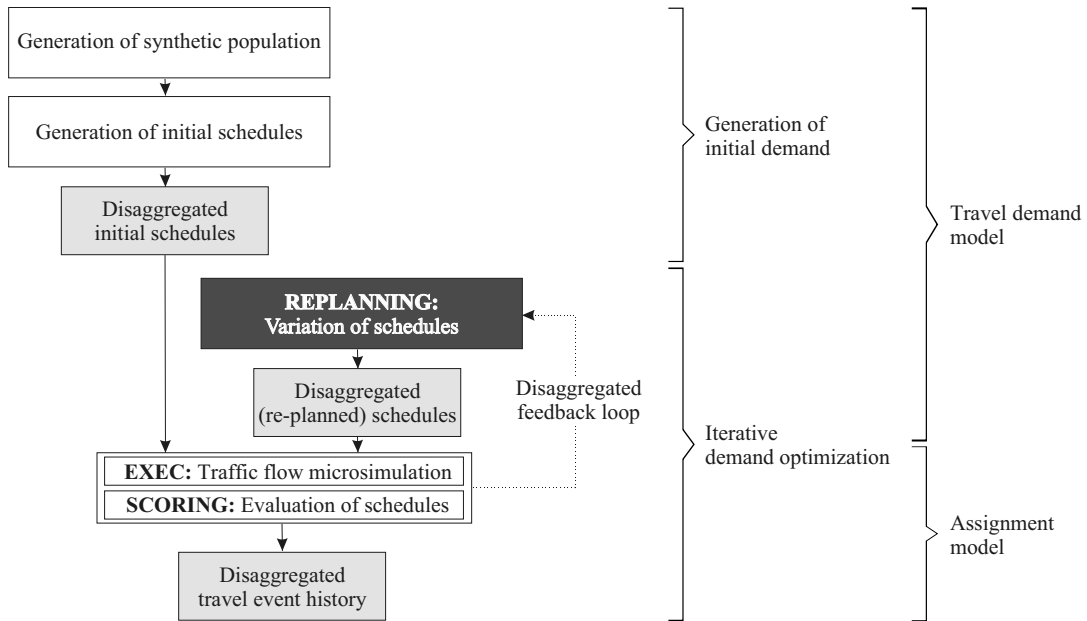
Generation of synthetic population

Generation of initial schedules

Disaggregated initial schedules

REPLANNING: Variation of schedules

Disaggregated (re-planned) schedules

Disaggregated feedback loop

EXEC: Traffic flow microsimulation

SCORING: Evaluation of schedules

Disaggregated travel event history

Generation of initial demand

Iterative demand optimization

Travel demand model

Assignment model